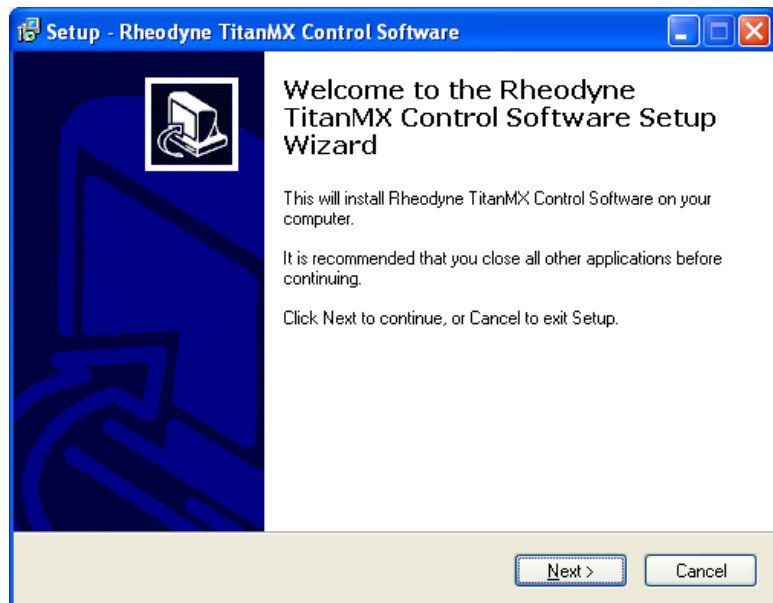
Setup - Rheodyne TitanMX Control Software

Welcome to the Rheodyne TitanMX Control Software Setup Wizard

This will install Rheodyne TitanMX Control Software on your computer.

It is recommended that you close all other applications before continuing.

Click Next to continue, or Cancel to exit Setup.

Next >

Cancel